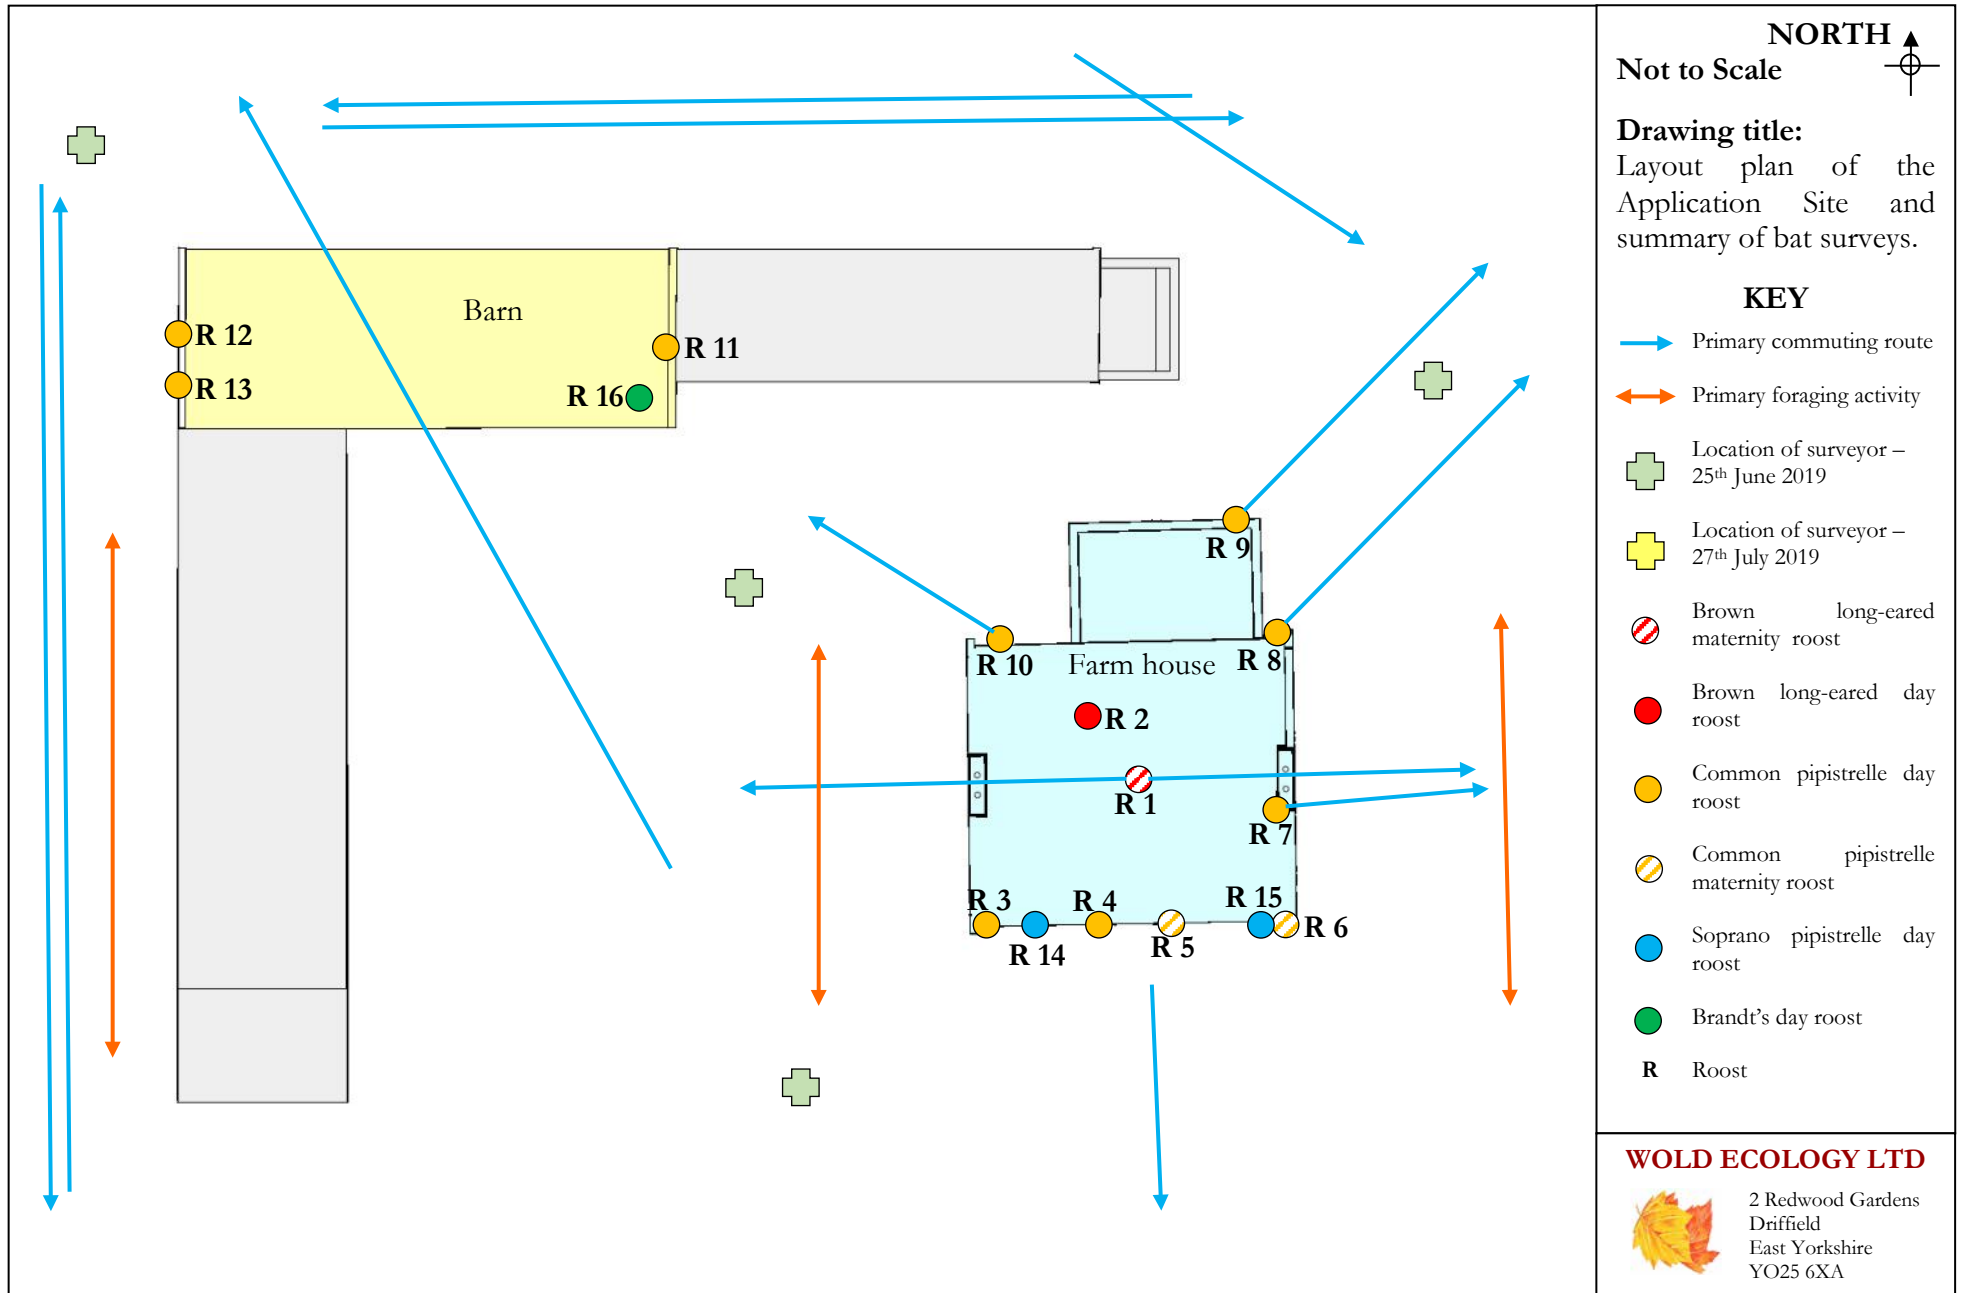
Barn

R 12

R 13

R 11

R 16

R 9

R 10

Farm house

R 8

R 2

R 1

R 7

R 3

R 4

R 15

R 6

R 14

R 5

NORTH

Not to Scale

Drawing title:

Layout plan of the Application Site and summary of bat surveys.

KEY

Primary commuting route

Primary foraging activity

Location of surveyor – 25th June 2019

Location of surveyor – 27th July 2019

Brown long-eared maternity roost

Brown long-eared day roost

Common pipistrelle day roost

Common pipistrelle maternity roost

Soprano pipistrelle day roost

Brandt's day roost

R Roost

WOLD ECOLOGY LTD

2 Redwood Gardens
Driffield
East Yorkshire
YO25 6XA